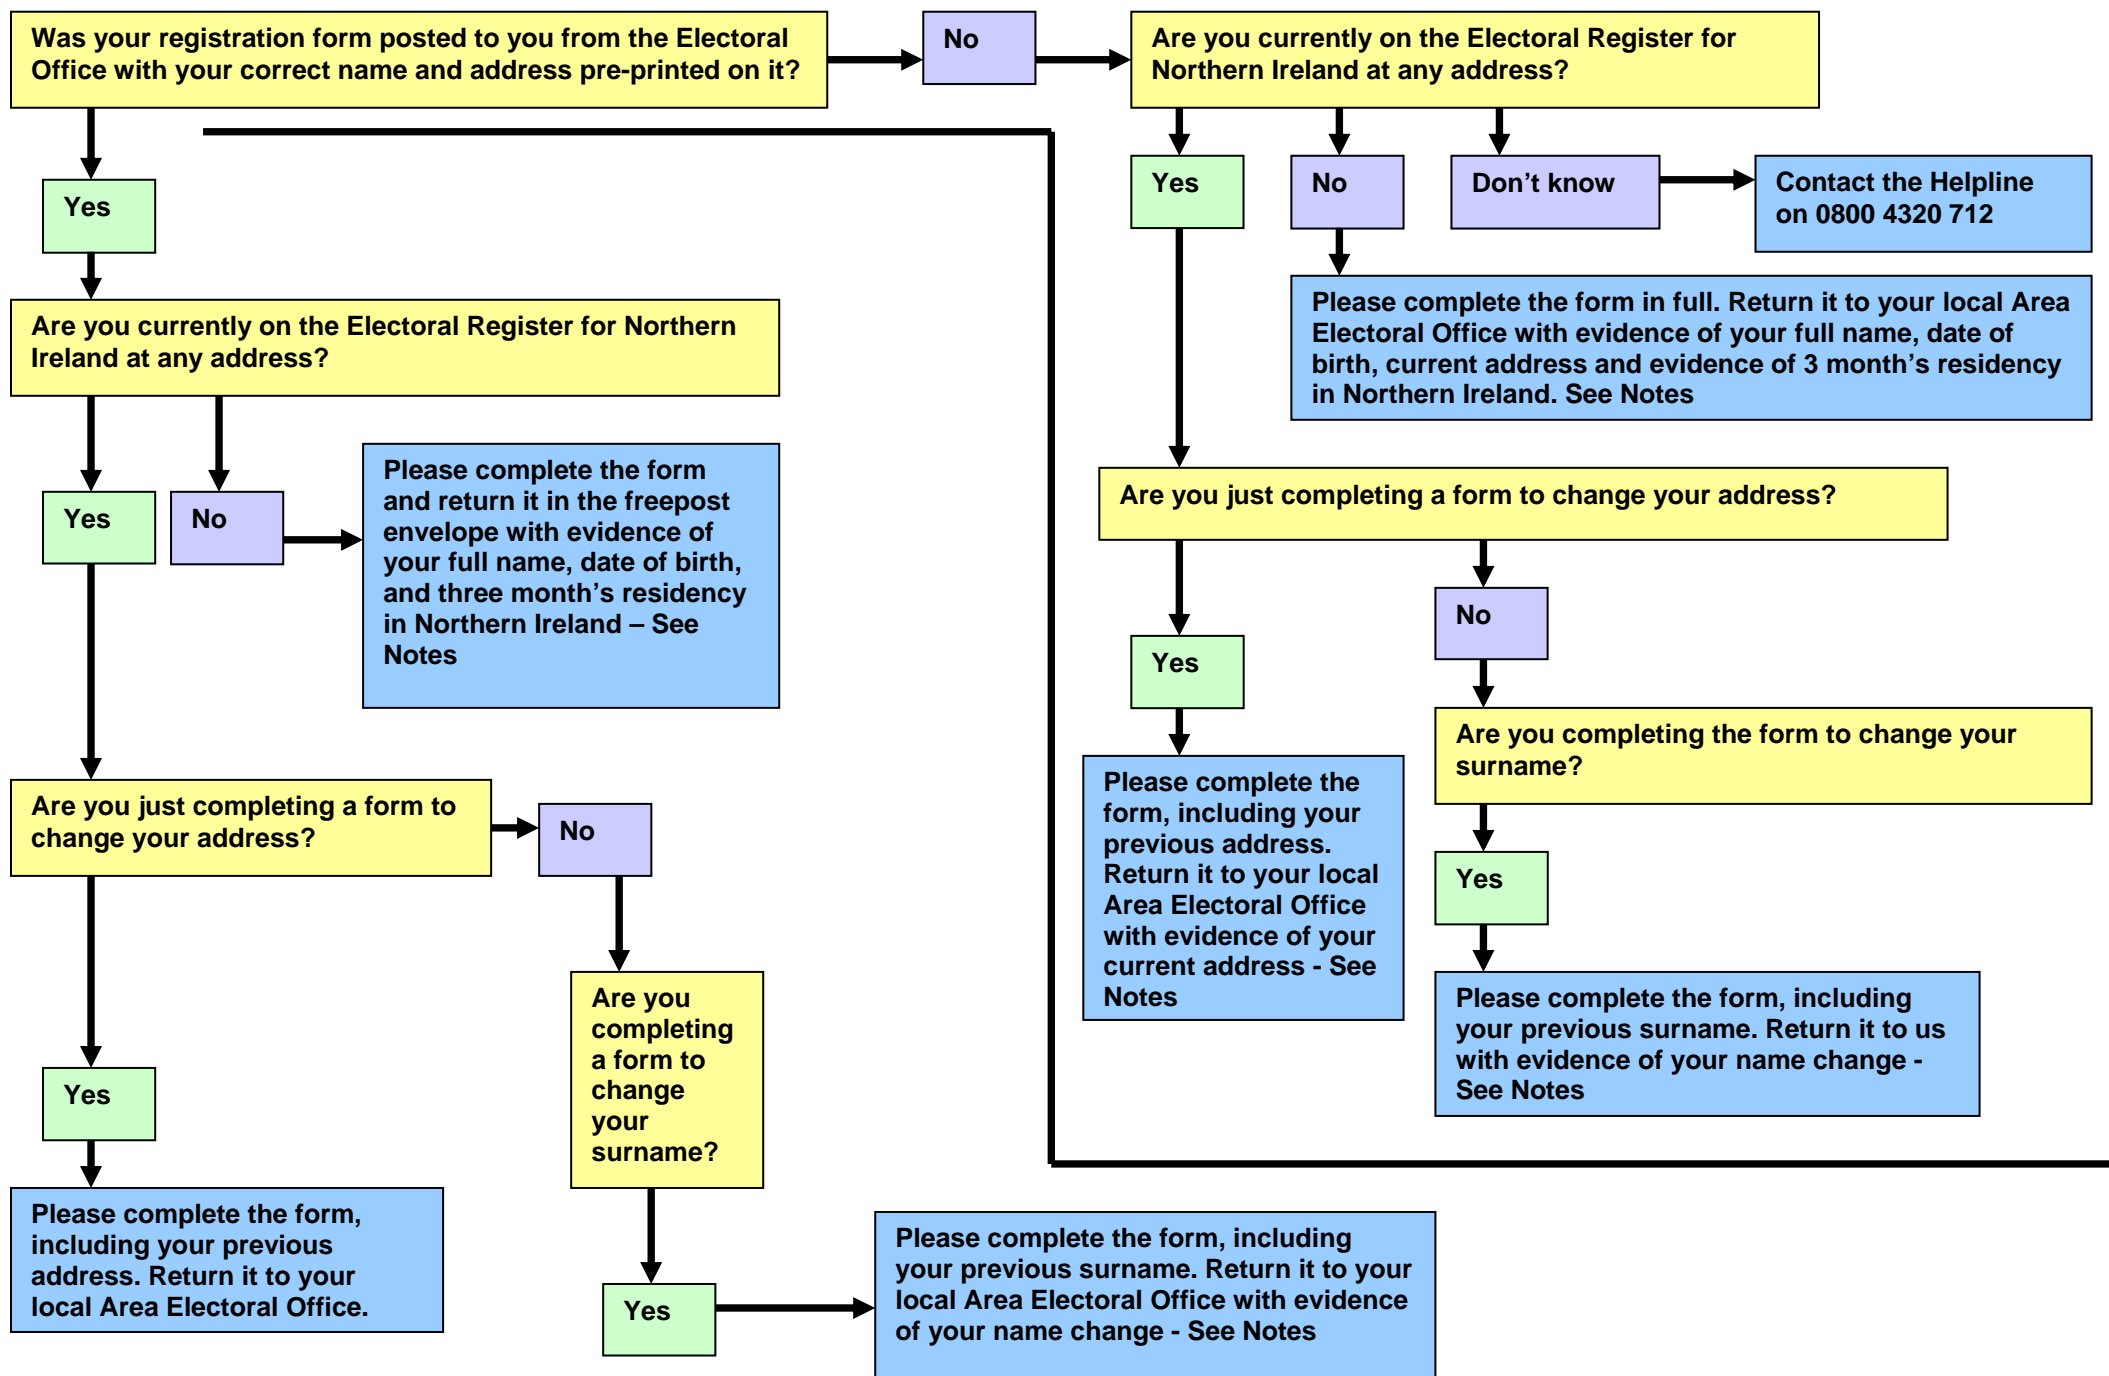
Was your registration form posted to you from the Electoral Office with your correct name and address pre-printed on it?

No

Are you currently on the Electoral Register for Northern Ireland at any address?

Yes

No

Don't know

Contact the Helpline on 0800 4320 712

Please complete the form in full. Return it to your local Area Electoral Office with evidence of your full name, date of birth, current address and evidence of 3 month's residency in Northern Ireland. See Notes

Yes

Are you currently on the Electoral Register for Northern Ireland at any address?

Yes

No

Please complete the form and return it in the freepost envelope with evidence of your full name, date of birth, and three month's residency in Northern Ireland – See Notes

Are you just completing a form to change your address?

Yes

No

Please complete the form, including your previous address. Return it to your local Area Electoral Office with evidence of your current address - See Notes

Are you completing the form to change your surname?

Yes

Please complete the form, including your previous surname. Return it to us with evidence of your name change - See Notes

Are you just completing a form to change your address?

No

Are you completing a form to change your surname?

Yes

Please complete the form, including your previous address. Return it to your local Area Electoral Office.

Yes

Please complete the form, including your previous surname. Return it to your local Area Electoral Office with evidence of your name change - See Notes